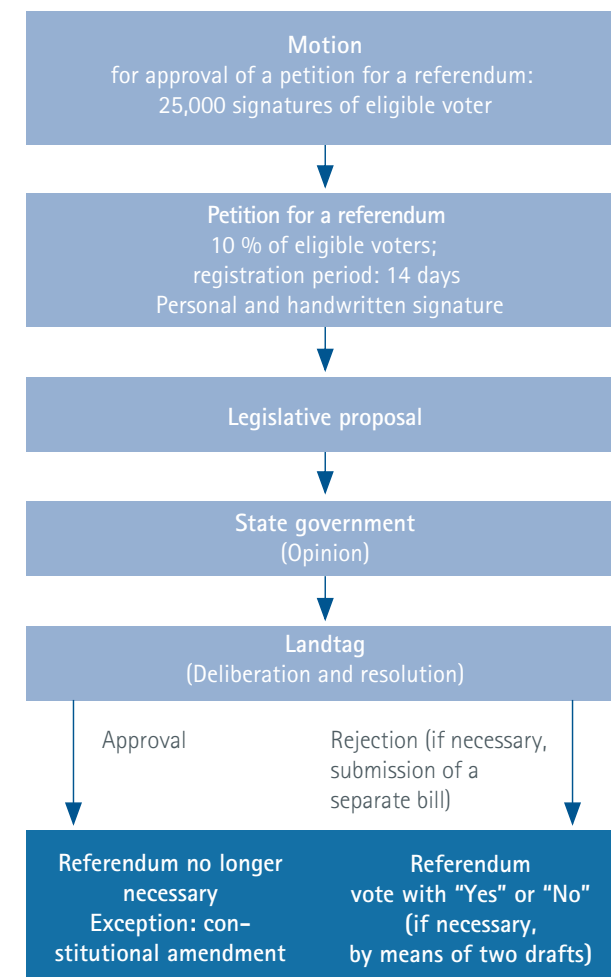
Motion
for approval of a petition for a referendum:
25,000 signatures of eligible voter

Petition for a referendum
10 % of eligible voters;
registration period: 14 days
Personal and handwritten signature

Legislative proposal

State government
(Opinion)

Landtag
(Deliberation and resolution)

Approval

Rejection (if necessary, submission of a separate bill)

Referendum no longer necessary
Exception: constitutional amendment

Referendum
vote with "Yes" or "No"
(if necessary, by means of two drafts)